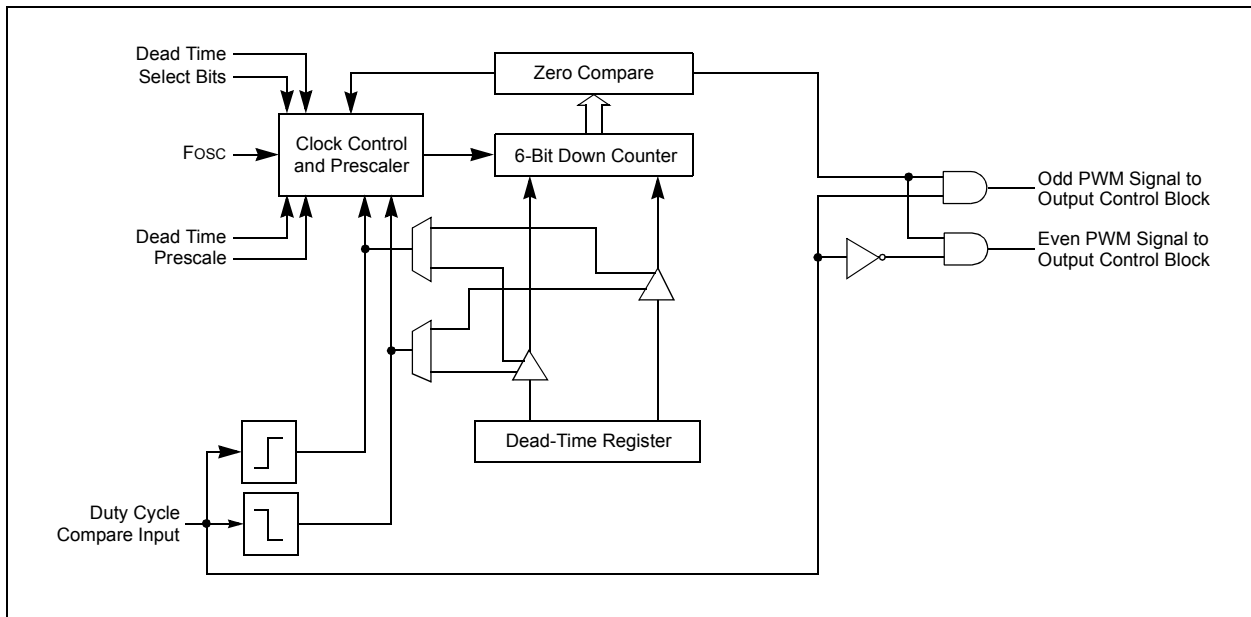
Dead Time
Select Bits

Zero Compare

FOSC

Clock Control and Prescaler

6-Bit Down Counter

Odd PWM Signal to Output Control Block

Even PWM Signal to Output Control Block

Dead Time
Prescale

Dead-Time Register

Duty Cycle
Compare Input